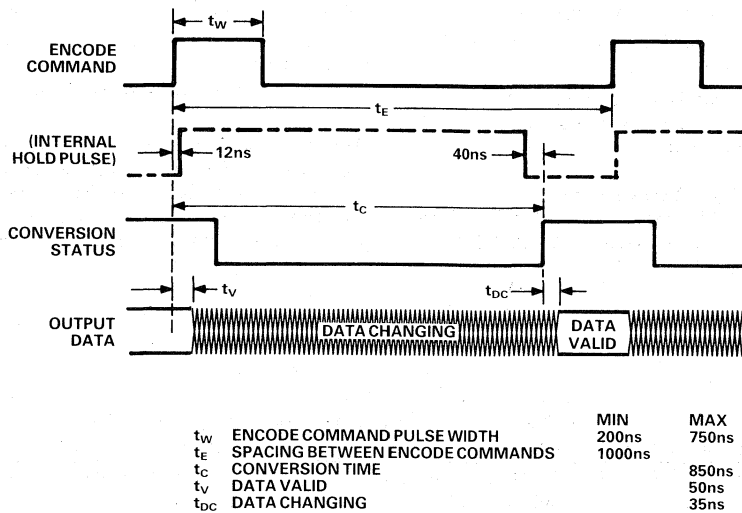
$t_W$

ENCODE COMMAND

$t_E$

(INTERNAL HOLD PULSE)

12ns

40ns

$t_C$

CONVERSION STATUS

$t_V$

$t_{DC}$

OUTPUT DATA

DATA CHANGING

DATA VALID

| | | MIN | MAX |
|---|---|---|---|
| $t_W$ | ENCODE COMMAND PULSE WIDTH | 200ns | 750ns |
| $t_E$ | SPACING BETWEEN ENCODE COMMANDS | 1000ns | |
| $t_C$ | CONVERSION TIME | | 850ns |
| $t_V$ | DATA VALID | | 50ns |
| $t_{DC}$ | DATA CHANGING | | 35ns |